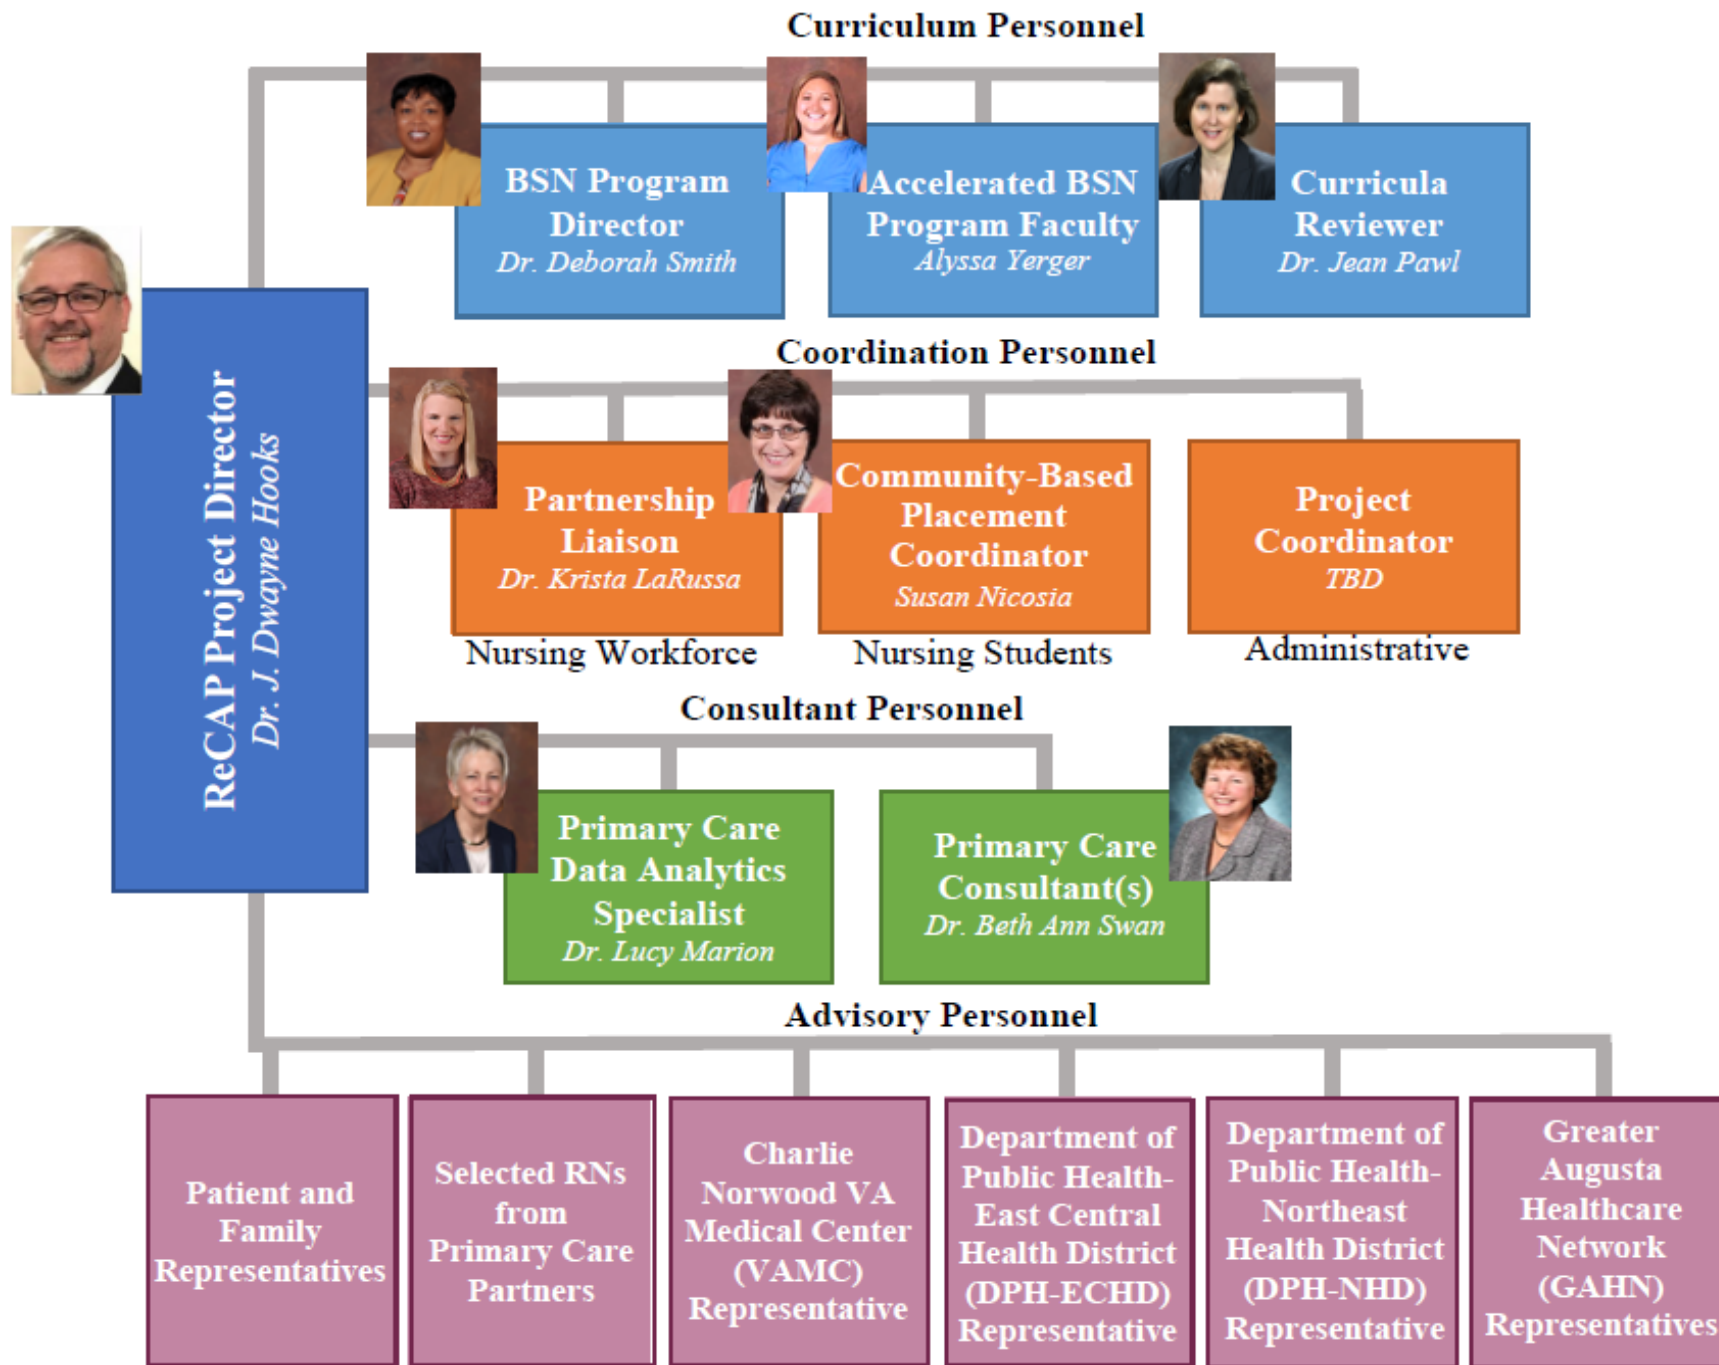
Curriculum Personnel

BSN Program Director
Dr. Deborah Smith

Accelerated BSN Program Faculty
Alyssa Yerger

Curricula Reviewer
Dr. Jean Pawl

ReCAP Project Director
Dr. J. Dwayne Hooks

Coordination Personnel

Partnership Liaison
Dr. Krista LaRussa

Community-Based Placement Coordinator
Susan Nicosia

Project Coordinator
TBD

Nursing Workforce

Nursing Students

Administrative

Consultant Personnel

Primary Care Data Analytics Specialist
Dr. Lucy Marion

Primary Care Consultant(s)
Dr. Beth Ann Swan

Advisory Personnel

Patient and Family Representatives

Selected RNs from Primary Care Partners

Charlie Norwood VA Medical Center (VAMC) Representative

Department of Public Health-East Central Health District (DPH-ECHD) Representative

Department of Public Health-Northeast Health District (DPH-NHD) Representative

Greater Augusta Healthcare Network (GAHN) Representatives